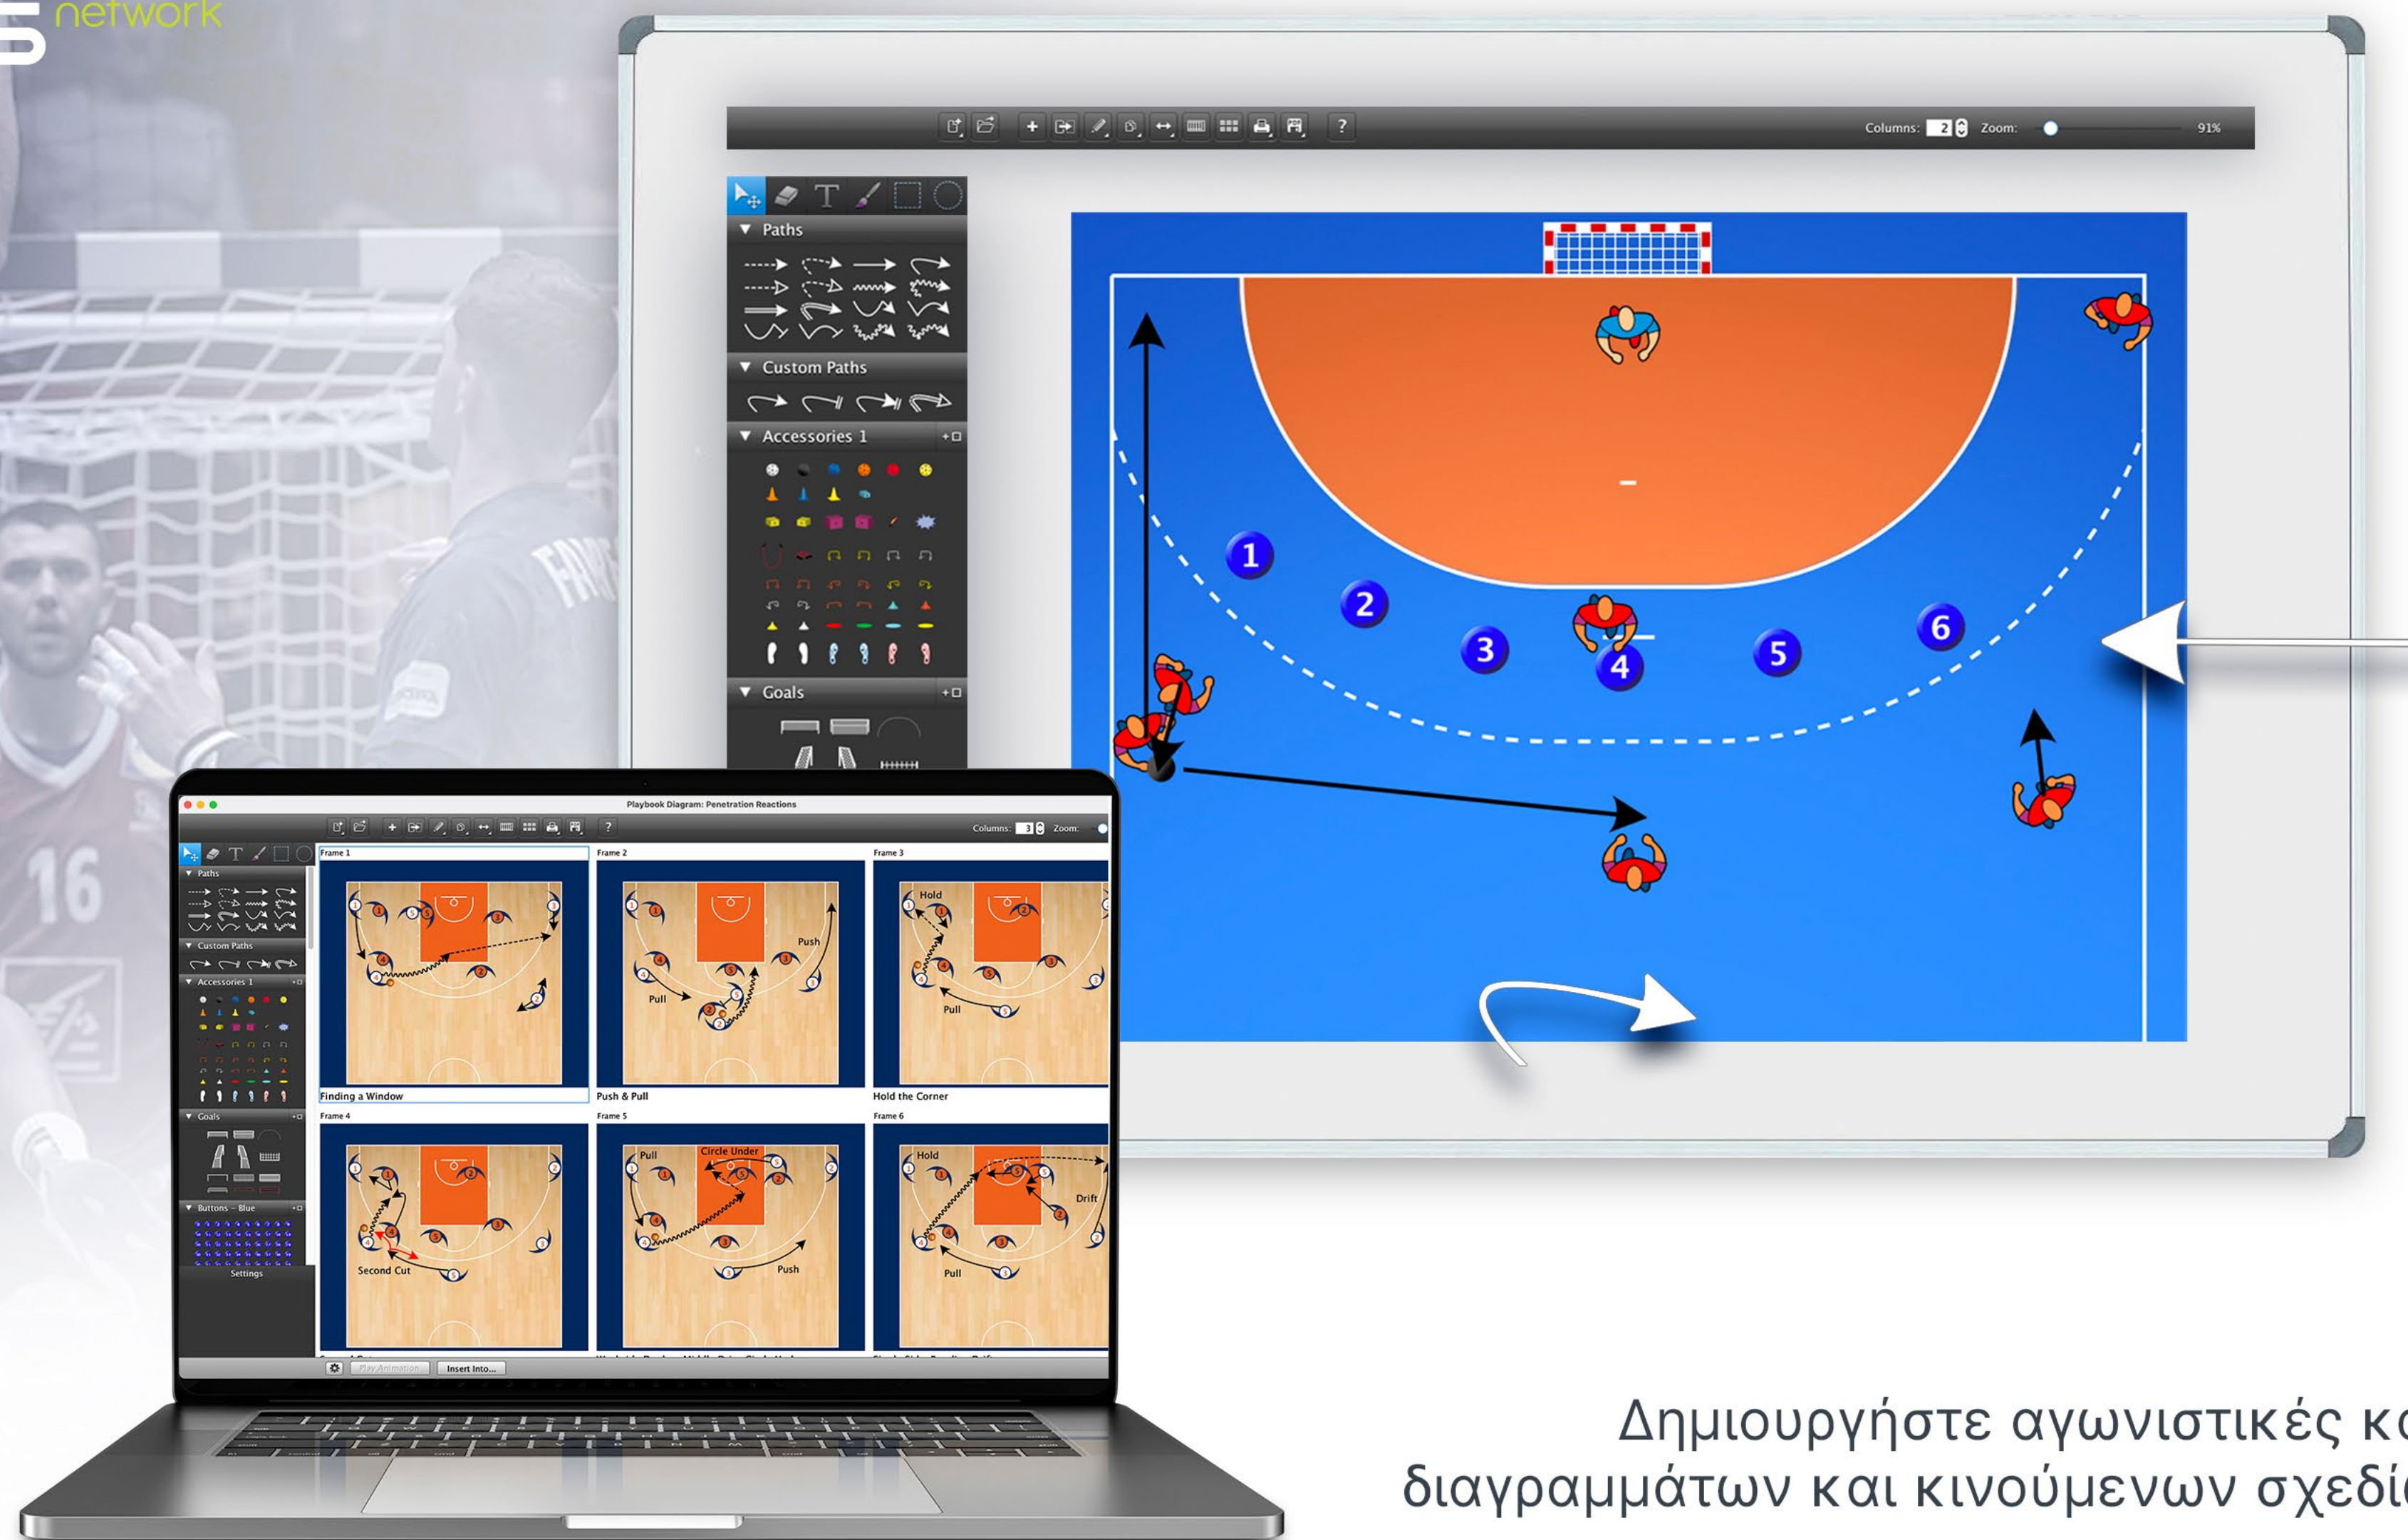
network

? Columns: 2 Zoom: 91%

Paths
Custom Paths
Accessories 1
Goals

1 2 3 4 5 6

Playbook Diagram: Penetration Reactions
? Columns: 3 Zoom:
Paths
Custom Paths
Accessories 1
Goals
Buttons – Blue
Settings

Frame 1
Finding a Window
Frame 2
Push
Pull
Push & Pull
Frame 3
Hold
Pull
Hold the Corner
Frame 4
Second Cut
Frame 5
Pull
Circle Under
Push
Frame 6
Hold
Drift
Pull

Play Animation
Insert Into...

16

Δημιουργήστε αγωνιστικές κ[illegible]
διαγραμμάτων και κινούμενων σχεδί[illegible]